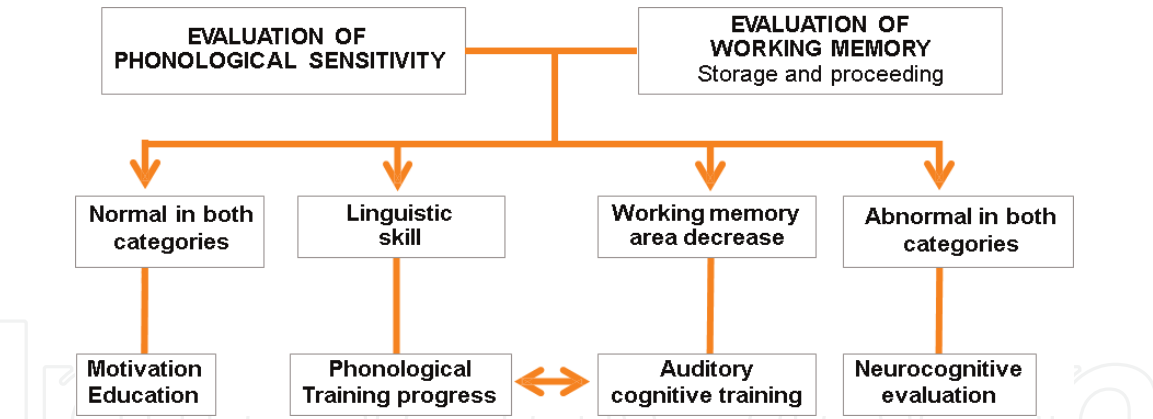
EVALUATION OF PHONOLOGICAL SENSITIVITY

EVALUATION OF WORKING MEMORY
Storage and proceeding

Normal in both categories

Linguistic skill

Working memory area decrease

Abnormal in both categories

Motivation
Education

Phonological
Training progress

Auditory
cognitive training

Neurocognitive evaluation